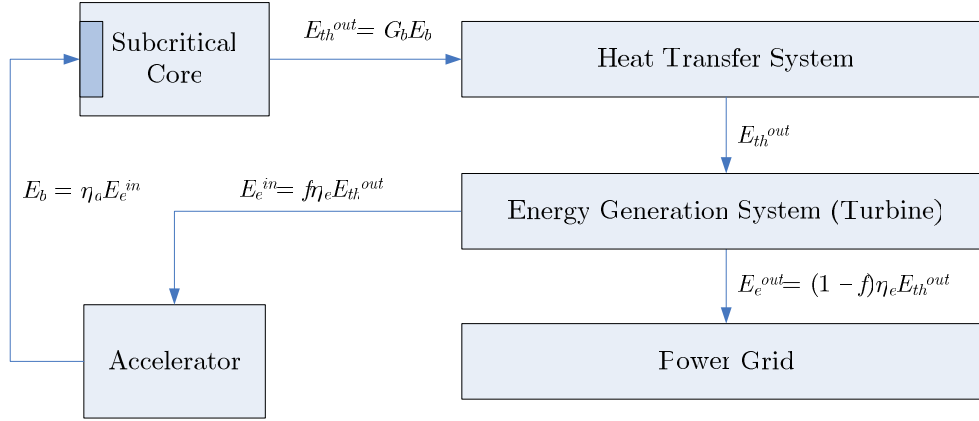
Subcritical Core

$E_{th}^{out} = G_b E_b$

Heat Transfer System

$E_{th}^{out}$

$E_b = \eta_a E_e^{in}$

$E_e^{in} = f\eta_e E_{th}^{out}$

Energy Generation System (Turbine)

$E_e^{out} = (1-f)\eta_e E_{th}^{out}$

Accelerator

Power Grid